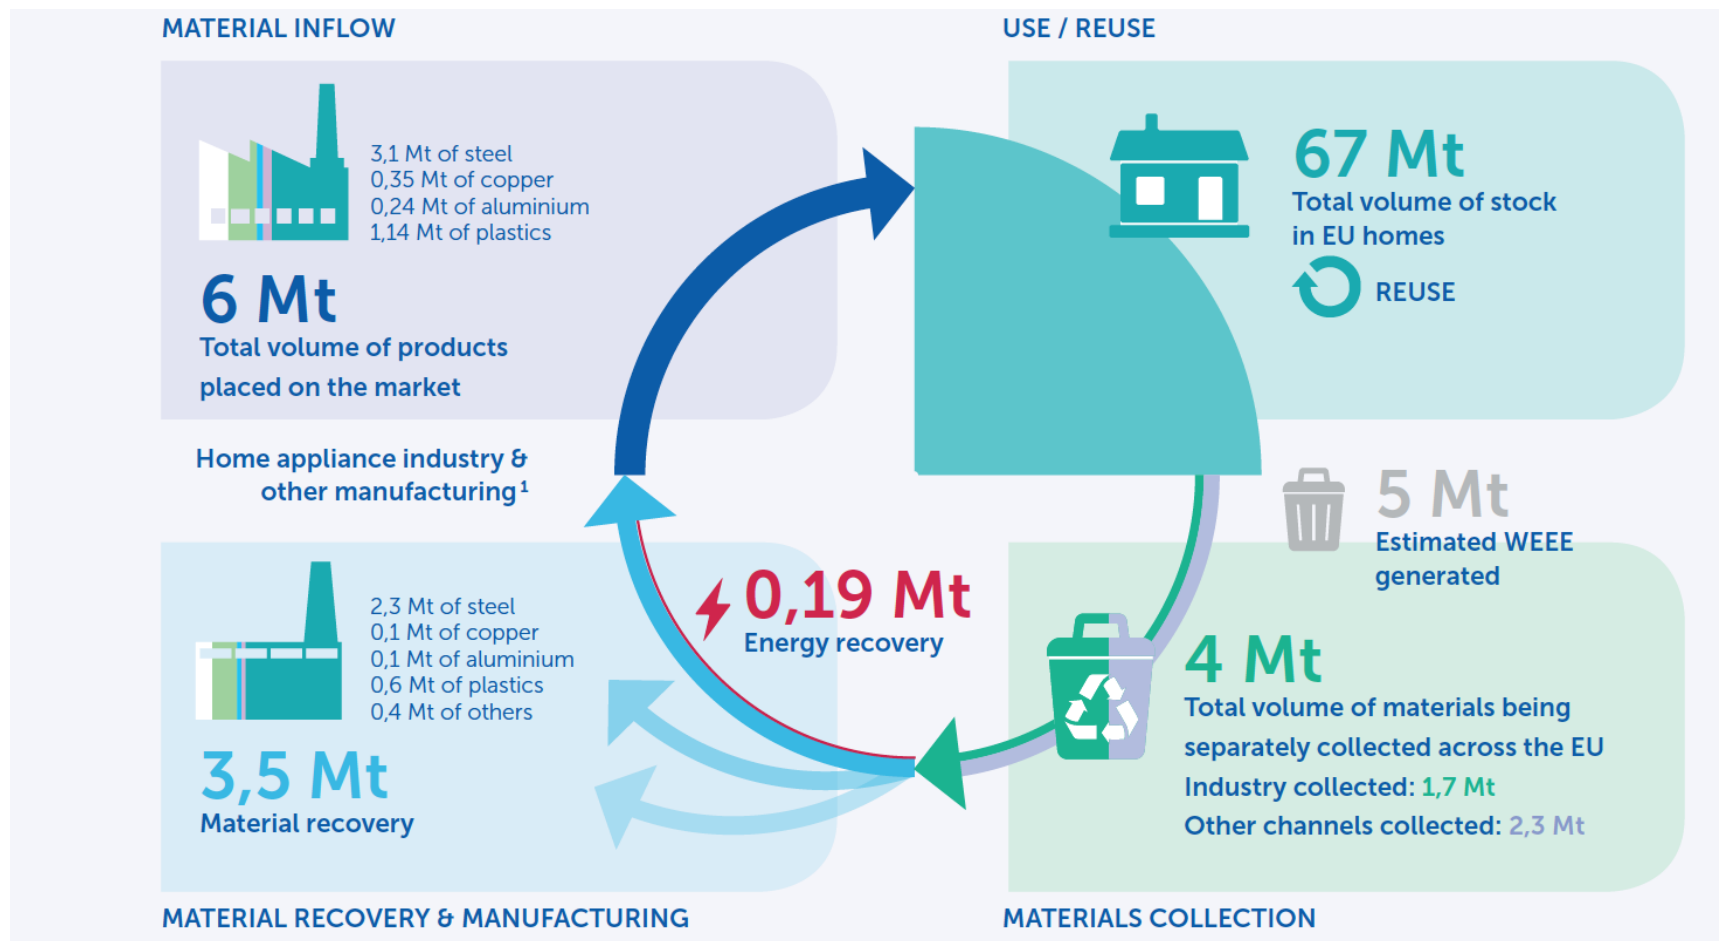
MATERIAL INFLOW

3,1 Mt of steel
0,35 Mt of copper
0,24 Mt of aluminium
1,14 Mt of plastics

6 Mt
Total volume of products placed on the market

Home appliance industry & other manufacturing$^1$

USE / REUSE

67 Mt
Total volume of stock in EU homes

REUSE

5 Mt
Estimated WEEE generated

0,19 Mt
Energy recovery

2,3 Mt of steel
0,1 Mt of copper
0,1 Mt of aluminium
0,6 Mt of plastics
0,4 Mt of others

3,5 Mt
Material recovery

4 Mt
Total volume of materials being separately collected across the EU
Industry collected: 1,7 Mt
Other channels collected: 2,3 Mt

MATERIAL RECOVERY & MANUFACTURING

MATERIALS COLLECTION